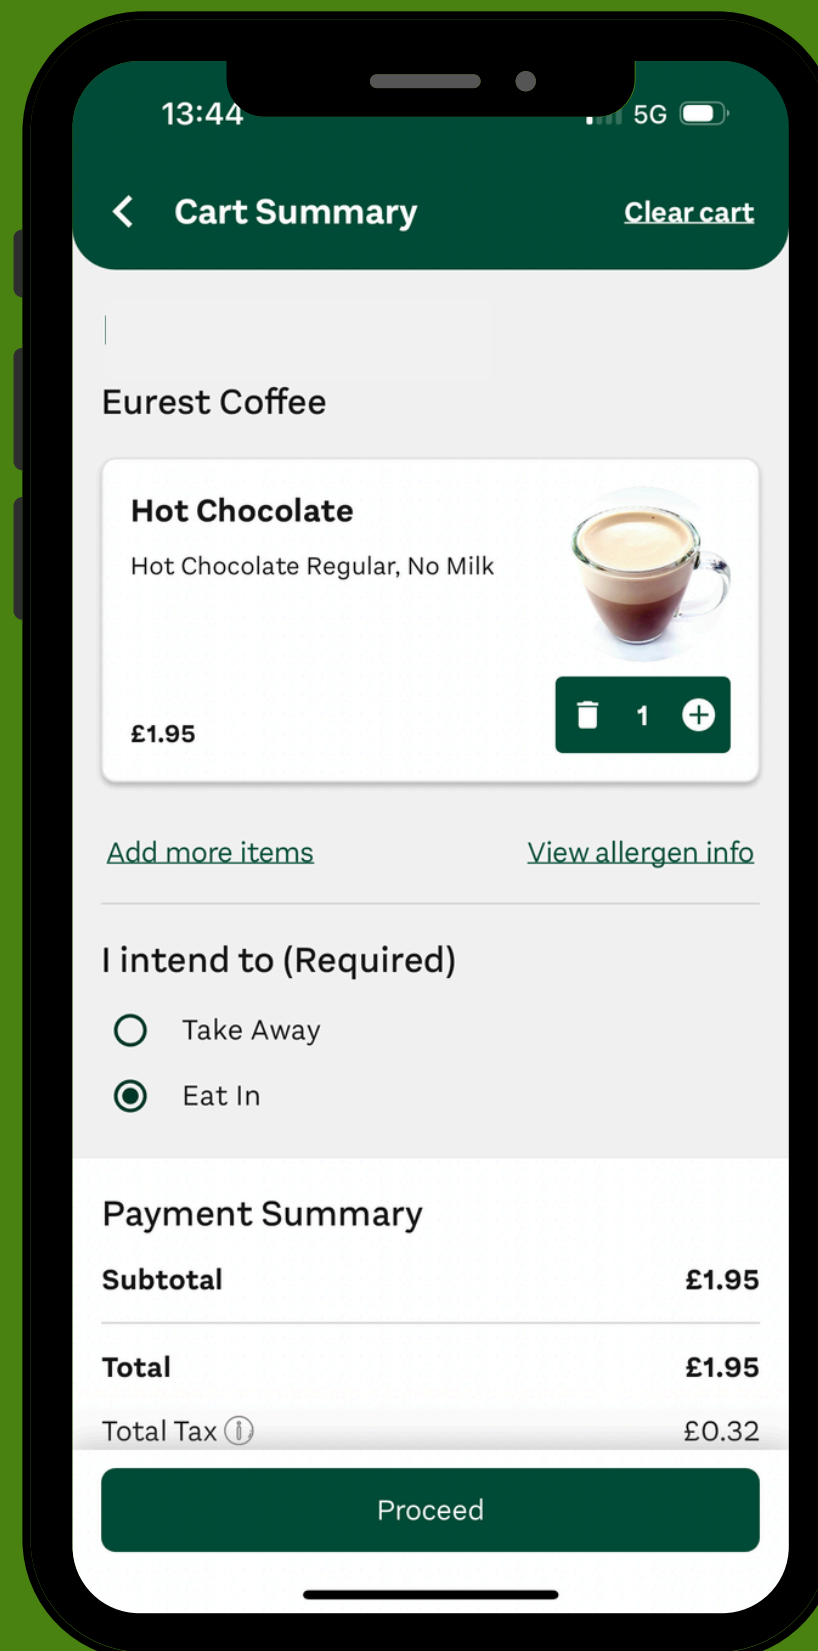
13:44
5G

Cart Summary
Clear cart

Eurest Coffee

Hot Chocolate
Hot Chocolate Regular, No Milk

£1.95
1

Add more items
View allergen info

I intend to (Required)
Take Away
Eat In

Payment Summary
Subtotal £1.95
Total £1.95
Total Tax £0.32

Proceed